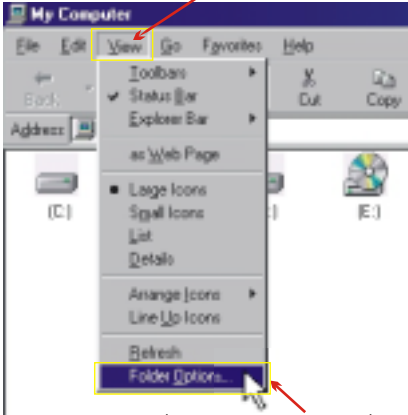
My Computer

File Edit View Go Favorites Help

Back

Cut Copy

Address

Toolbars
Status Bar
Explorer Bar

as Web Page

Large Icons
Small Icons
List
Details

Arrange Icons
Line Up Icons

Refresh

Folder Options...

(C:)

:)

(E:)